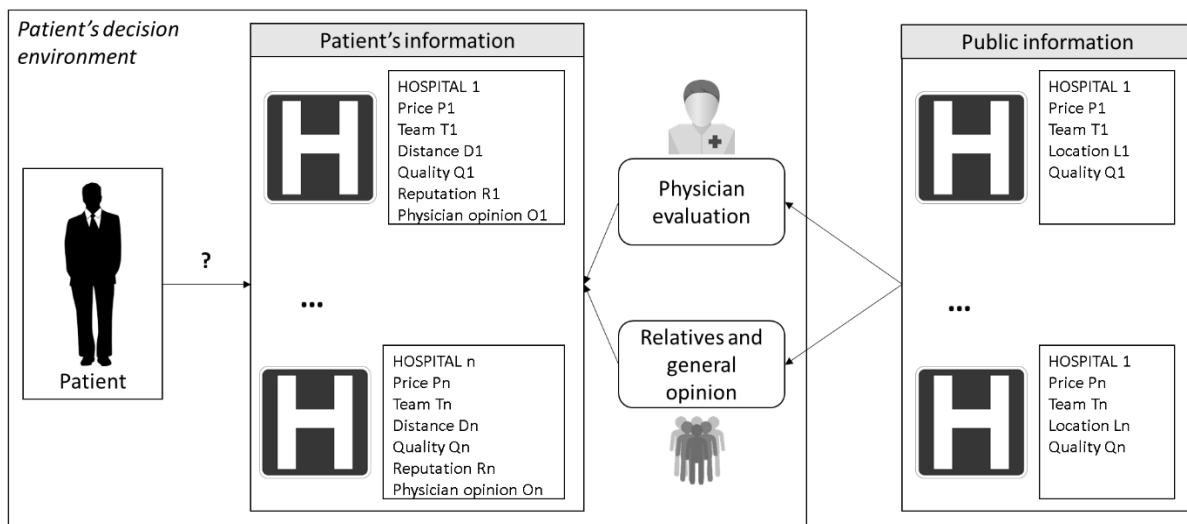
Patient's decision environment

Patient

?

Patient's information

H

HOSPITAL 1
Price P1
Team T1
Distance D1
Quality Q1
Reputation R1
Physician opinion O1

...

H

HOSPITAL n
Price Pn
Team Tn
Distance Dn
Quality Qn
Reputation Rn
Physician opinion On

Physician evaluation

Relatives and general opinion

Public information

H

HOSPITAL 1
Price P1
Team T1
Location L1
Quality Q1

...

H

HOSPITAL 1
Price Pn
Team Tn
Location Ln
Quality Qn